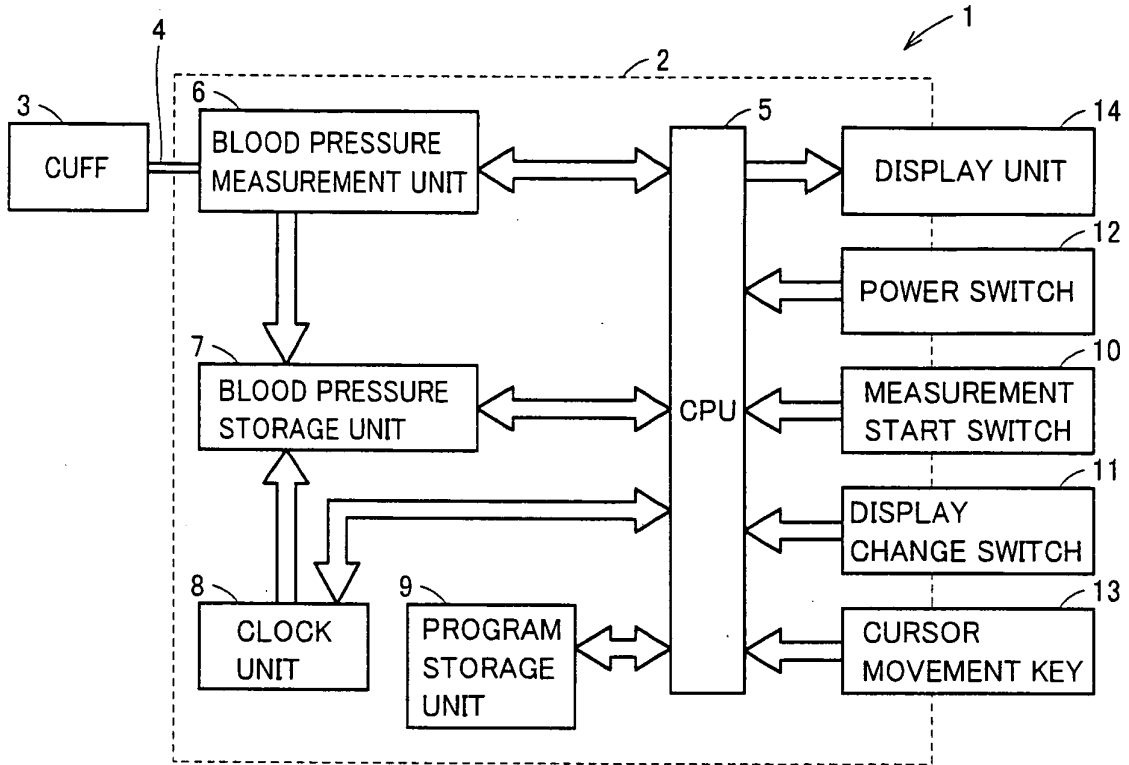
1
4
2
3
CUFF
6
BLOOD PRESSURE MEASUREMENT UNIT
5
14
DISPLAY UNIT
12
POWER SWITCH
7
BLOOD PRESSURE STORAGE UNIT
CPU
10
MEASUREMENT START SWITCH
11
DISPLAY CHANGE SWITCH
8
CLOCK UNIT
9
PROGRAM STORAGE UNIT
13
CURSOR MOVEMENT KEY